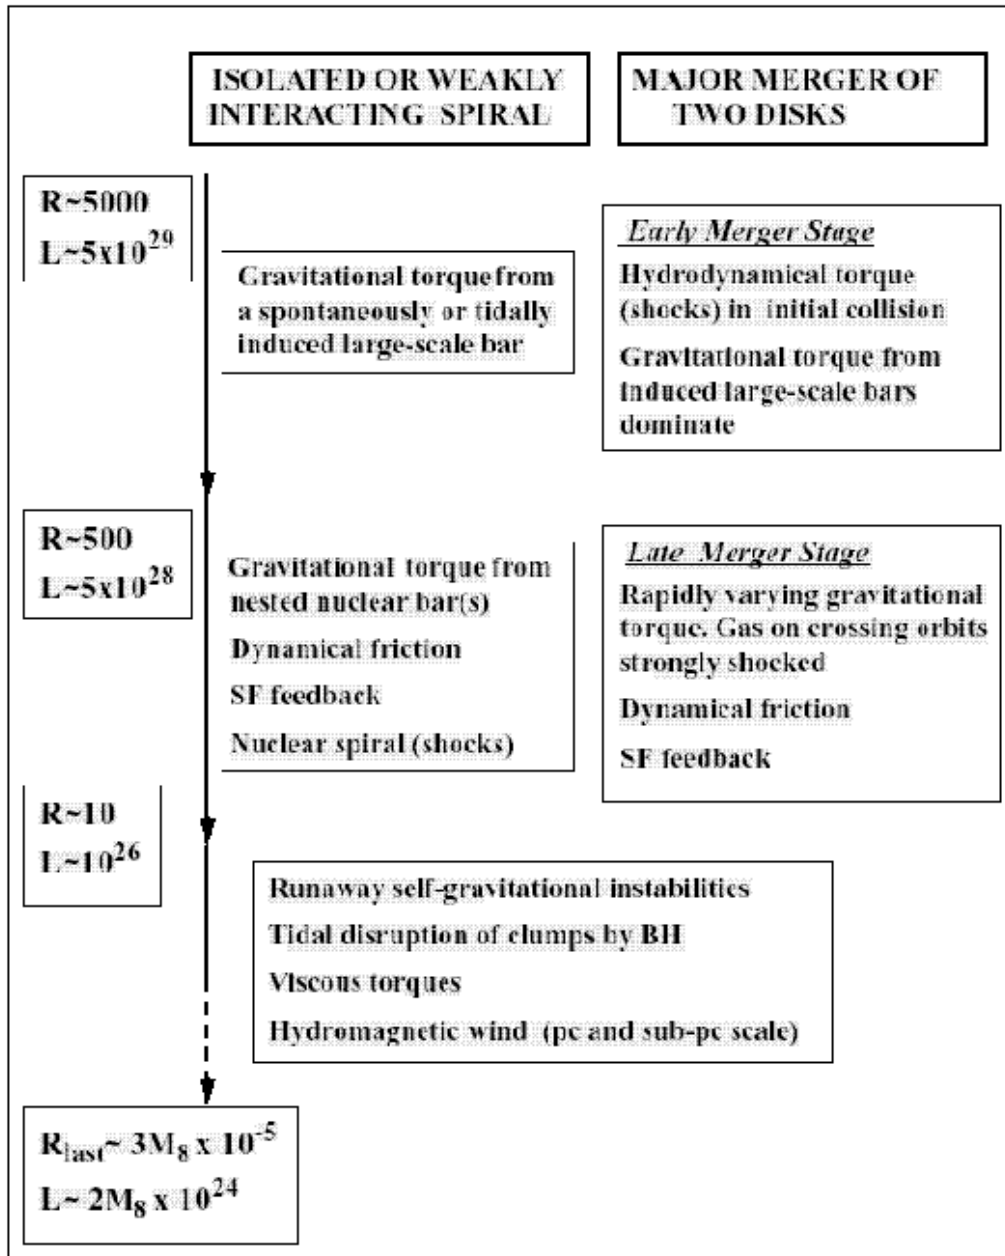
ISOLATED OR WEAKLY INTERACTING SPIRAL

MAJOR MERGER OF TWO DISKS

R~5000
L~5x10$^{29}$

Gravitational torque from a spontaneously or tidally induced large-scale bar

Early Merger Stage
Hydrodynamical torque (shocks) in initial collision
Gravitational torque from induced large-scale bars dominate

R~500
L~5x10$^{28}$

Gravitational torque from nested nuclear bar(s)
Dynamical friction
SF feedback
Nuclear spiral (shocks)

Late Merger Stage
Rapidly varying gravitational torque. Gas on crossing orbits strongly shocked
Dynamical friction
SF feedback

R~10
L~10$^{26}$

Runaway self-gravitational instabilities
Tidal disruption of clumps by BH
Viscous torques
Hydromagnetic wind (pc and sub-pc scale)

$R_{last}$~ $3M_8$ x $10^{-5}$
L~ $2M_8$ x $10^{24}$